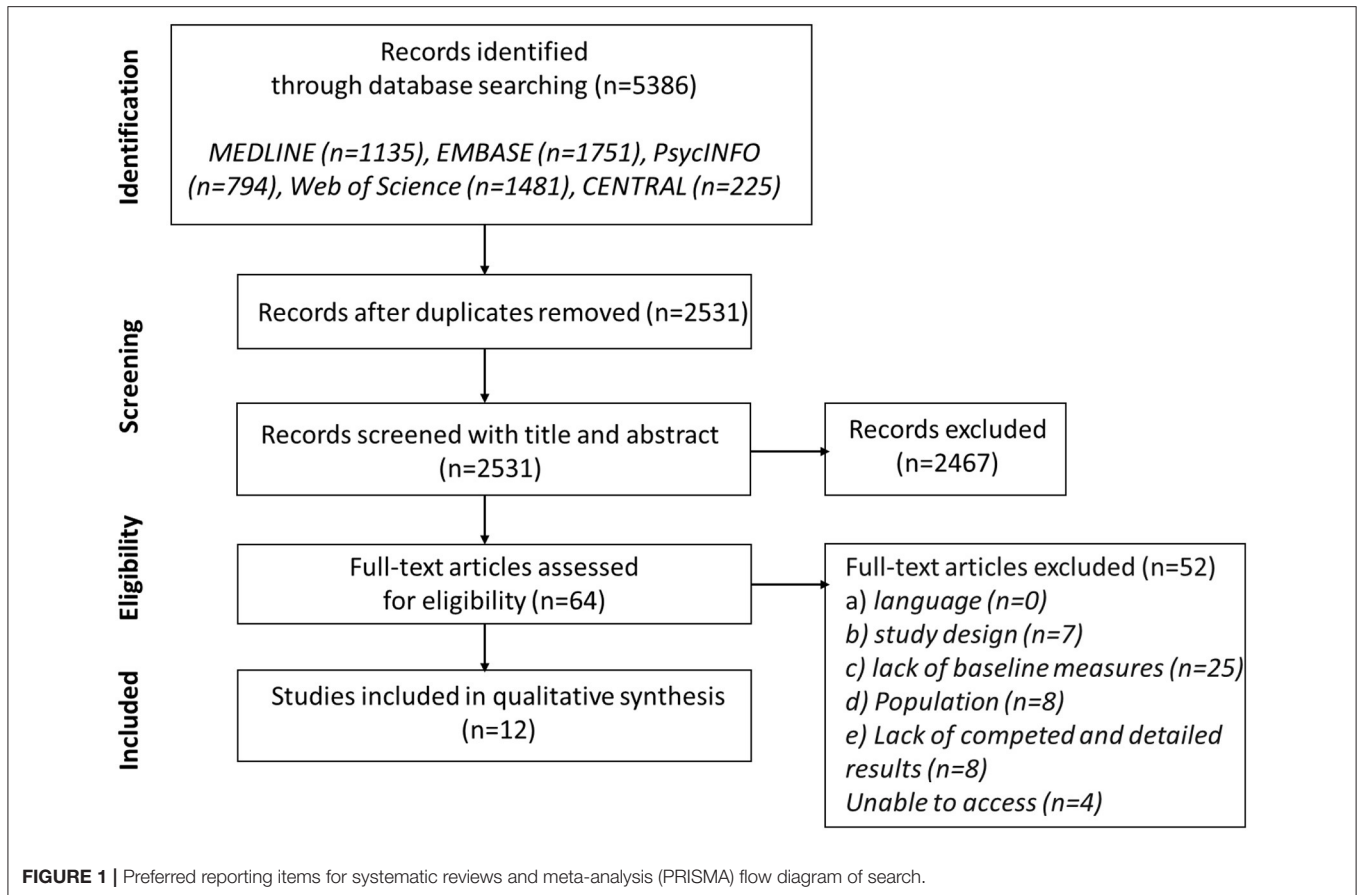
Identification

Records identified through database searching (n=5386)

MEDLINE (n=1135), EMBASE (n=1751), PsycINFO (n=794), Web of Science (n=1481), CENTRAL (n=225)

Screening

Records after duplicates removed (n=2531)

Records screened with title and abstract (n=2531)

Records excluded (n=2467)

Eligibility

Full-text articles assessed for eligibility (n=64)

Full-text articles excluded (n=52)
a) language (n=0)
b) study design (n=7)
c) lack of baseline measures (n=25)
d) Population (n=8)
e) Lack of competed and detailed results (n=8)
Unable to access (n=4)

Included

Studies included in qualitative synthesis (n=12)

FIGURE 1 | Preferred reporting items for systematic reviews and meta-analysis (PRISMA) flow diagram of search.